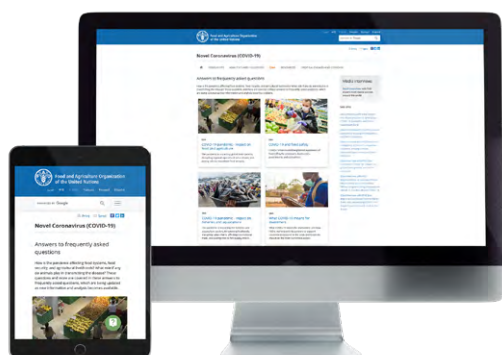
Food and Agriculture Organization of the United Nations

Novel Coronavirus (COVID-19)

Answers to frequently asked questions

COVID-19 pandemic - impact on food and agriculture

COVID-19 and fisheries

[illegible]

Food and Agriculture Organization of the United Nations

Novel Coronavirus (COVID-19)

Answers to frequently asked questions

How is the pandemic affecting food systems, food security, and agricultural livelihoods? What are the key questions that are emerging? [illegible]